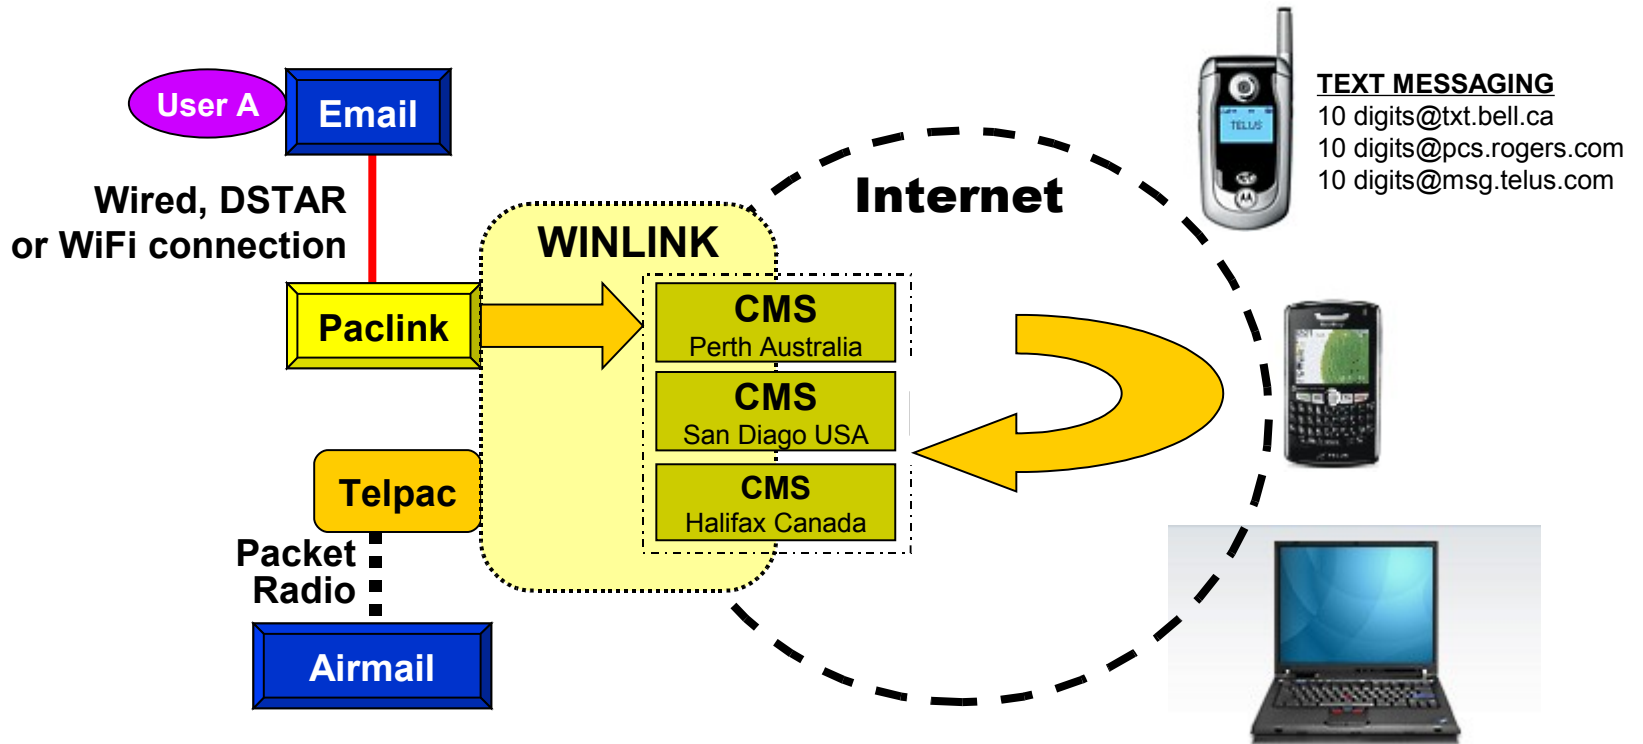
User A

Email

Wired, DSTAR or WiFi connection

Paclink

WINLINK

CMS
Perth Australia

CMS
San Diago USA

CMS
Halifax Canada

Telpac

Packet Radio

Airmail

Internet

TELUS

TEXT MESSAGING
10 digits@txt.bell.ca
10 digits@pcs.rogers.com
10 digits@msg.telus.com